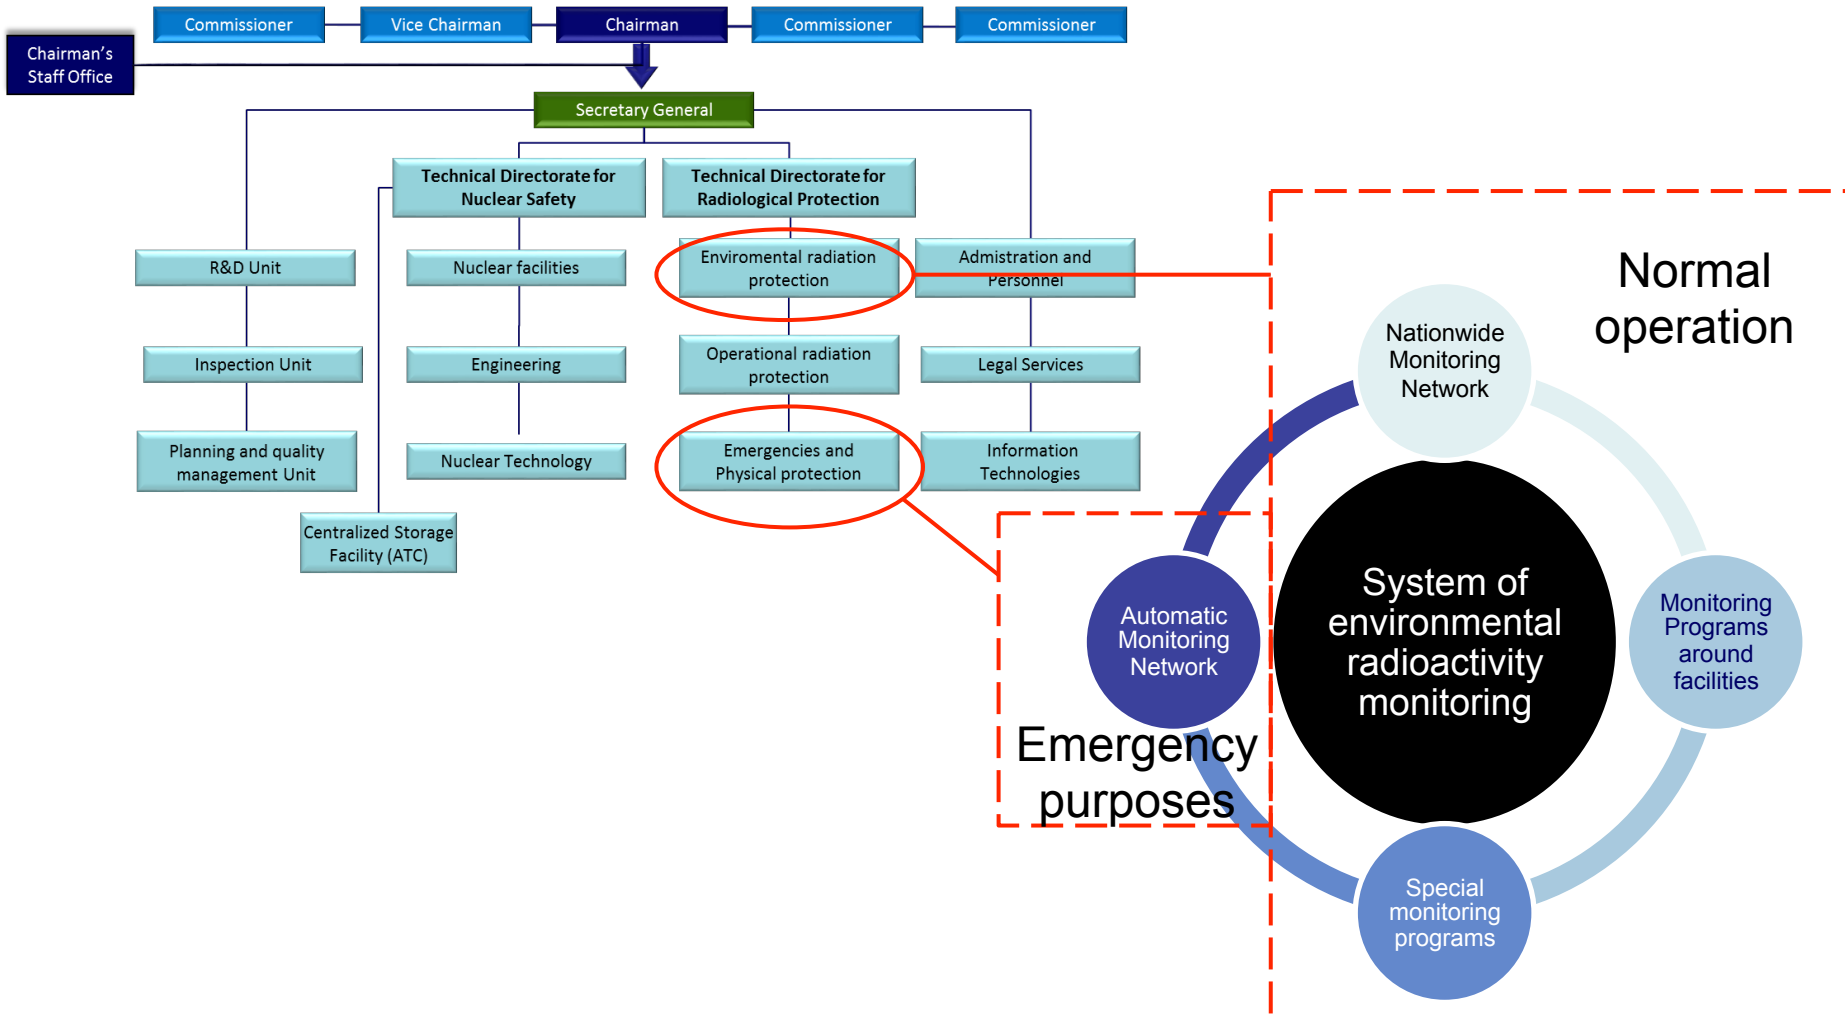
Commissioner
Vice Chairman
Chairman
Commissioner
Commissioner

Chairman's Staff Office

Secretary General

Technical Directorate for Nuclear Safety

Technical Directorate for Radiological Protection

R&D Unit

Nuclear facilities

Enviromental radiation protection

Admistration and Personnel

Inspection Unit

Engineering

Operational radiation protection

Legal Services

Planning and quality management Unit

Nuclear Technology

Emergencies and Physical protection

Information Technologies

Centralized Storage Facility (ATC)

Normal operation

Nationwide Monitoring Network

System of environmental radioactivity monitoring

Automatic Monitoring Network

Monitoring Programs around facilities

Emergency purposes

Special monitoring programs